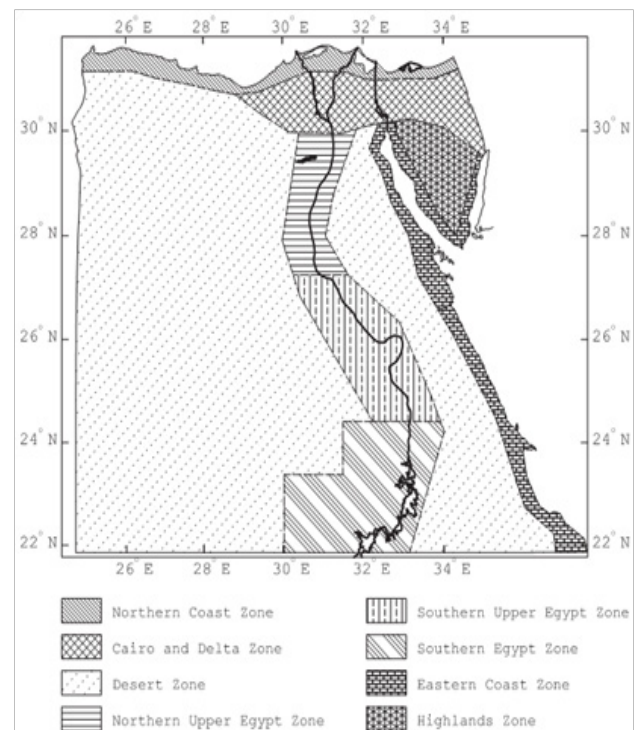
26° E 28° E 30° E 32° E 34° E

30° N
28° N
26° N
24° N
22° N

30° N
28° N
26° N
24° N
22° N

26° E 28° E 30° E 32° E 34° E

Northern Coast Zone
Cairo and Delta Zone
Desert Zone
Northern Upper Egypt Zone
Southern Upper Egypt Zone
Southern Egypt Zone
Eastern Coast Zone
Highlands Zone